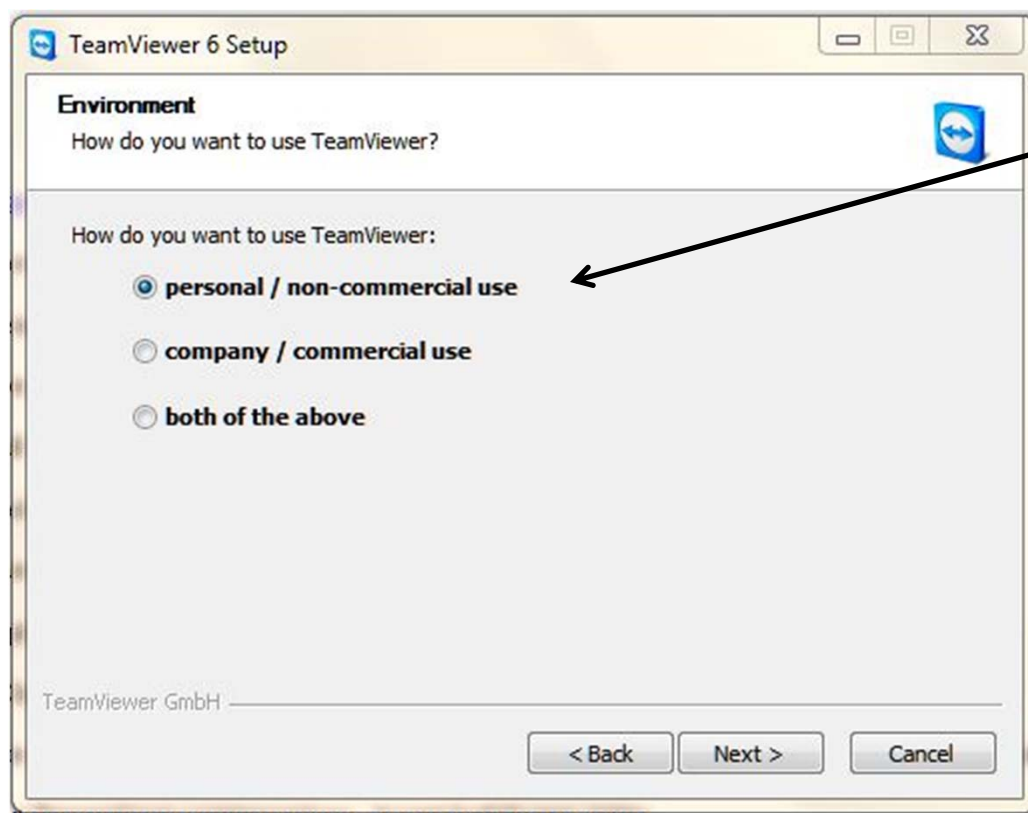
TeamViewer 6 Setup

Environment
How do you want to use TeamViewer?

How do you want to use TeamViewer:

personal / non-commercial use

company / commercial use

both of the above

TeamViewer GmbH

< Back

Next >

Cancel